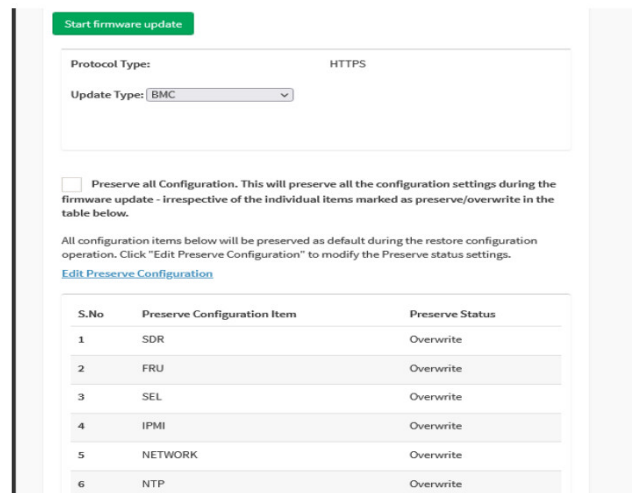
Start firmware update

Protocol Type: HTTPS

Update Type: BMC

Preserve all Configuration. This will preserve all the configuration settings during the firmware update - irrespective of the individual items marked as preserve/overwrite in the table below.

All configuration items below will be preserved as default during the restore configuration operation. Click "Edit Preserve Configuration" to modify the Preserve status settings.

Edit Preserve Configuration

| S.No | Preserve Configuration Item | Preserve Status |
|---|---|---|
| 1 | SDR | Overwrite |
| 2 | FRU | Overwrite |
| 3 | SEL | Overwrite |
| 4 | IPMI | Overwrite |
| 5 | NETWORK | Overwrite |
| 6 | NTP | Overwrite |